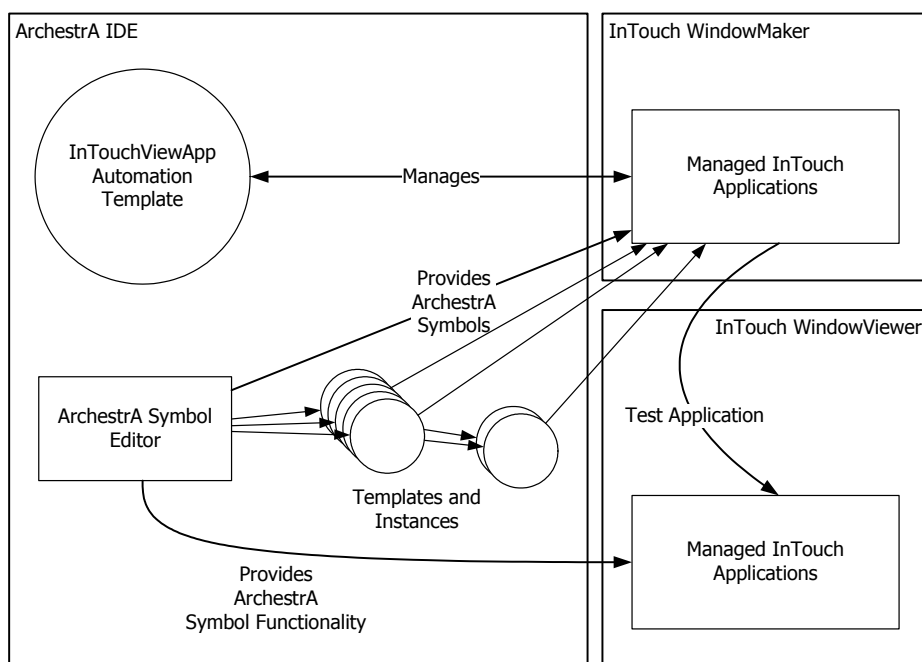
ArchestrA IDE

InTouch WindowMaker

InTouchViewApp Automation Template

Manages

Managed InTouch Applications

Provides ArchestrA Symbols

InTouch WindowViewer

ArchestrA Symbol Editor

Test Application

Templates and Instances

Managed InTouch Applications

Provides ArchestrA Symbol Functionality